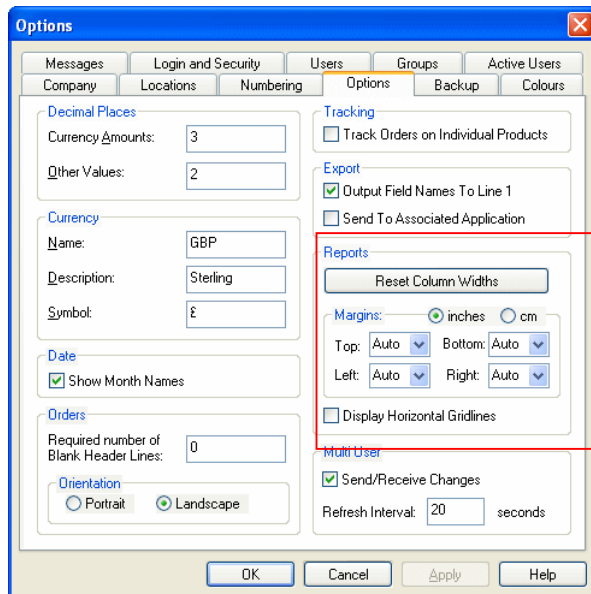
Options

Messages | Login and Security | Users | Groups | Active Users
Company | Locations | Numbering | Options | Backup | Colours

Decimal Places
Currency Amounts: 3
Other Values: 2

Currency
Name: GBP
Description: Sterling
Symbol: £

Date
Show Month Names

Orders
Required number of Blank Header Lines: 0
Orientation
Portrait
Landscape

Tracking
Track Orders on Individual Products

Export
Output Field Names To Line 1
Send To Associated Application

Reports
Reset Column Widths
Margins: inches cm
Top: Auto Bottom: Auto
Left: Auto Right: Auto
Display Horizontal Gridlines

Multi User
Send/Receive Changes
Refresh Interval: 20 seconds

OK | Cancel | Apply | Help